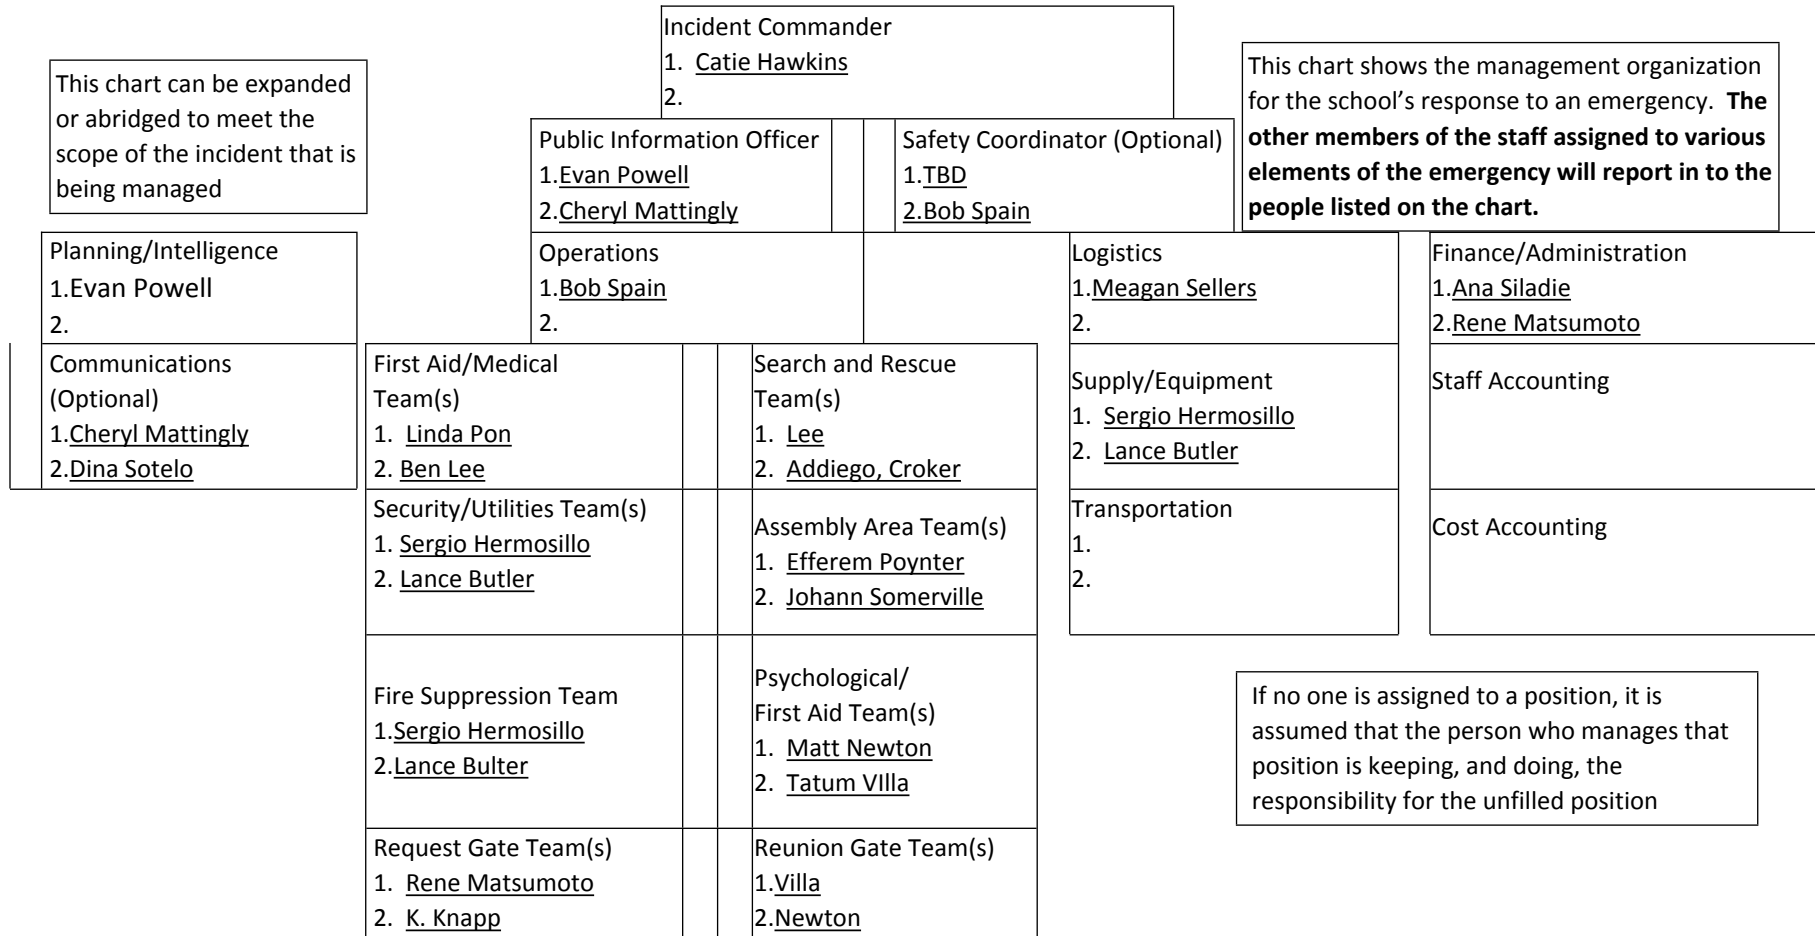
Incident Commander
1. Catie Hawkins
2.

This chart can be expanded or abridged to meet the scope of the incident that is being managed

This chart shows the management organization for the school's response to an emergency. **The other members of the staff assigned to various elements of the emergency will report in to the people listed on the chart.**

Public Information Officer
1.Evan Powell
2.Cheryl Mattingly

Safety Coordinator (Optional)
1.TBD
2.Bob Spain

Planning/Intelligence
1.Evan Powell
2.

Communications (Optional)
1.Cheryl Mattingly
2.Dina Sotelo

Operations
1.Bob Spain
2.

First Aid/Medical Team(s)
1. Linda Pon
2. Ben Lee

Security/Utilities Team(s)
1. Sergio Hermosillo
2. Lance Butler

Fire Suppression Team
1.Sergio Hermosillo
2.Lance Bulter

Request Gate Team(s)
1. Rene Matsumoto
2. K. Knapp

Search and Rescue Team(s)
1. Lee
2. Addiego, Croker

Assembly Area Team(s)
1. Efferem Poynter
2. Johann Somerville

Psychological/ First Aid Team(s)
1. Matt Newton
2. Tatum VIlla

Reunion Gate Team(s)
1.Villa
2.Newton

Logistics
1.Meagan Sellers
2.

Supply/Equipment
1. Sergio Hermosillo
2. Lance Butler

Transportation
1.
2.

Finance/Administration
1.Ana Siladie
2.Rene Matsumoto

Staff Accounting

Cost Accounting

If no one is assigned to a position, it is assumed that the person who manages that position is keeping, and doing, the responsibility for the unfilled position